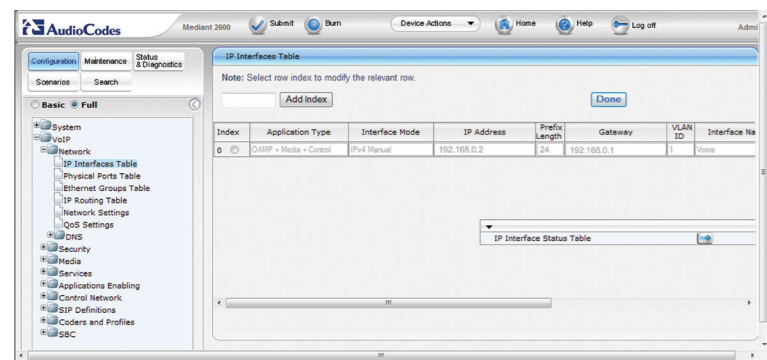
AudioCodes Mediant 2600 Submit Burn Device Actions Home Help Log off Admi

Configuration Maintenance Status & Diagnostics
Scenarios Search

Basic Full

System
VoIP
Network
IP Interfaces Table
Physical Ports Table
Ethernet Groups Table
IP Routing Table
Network Settings
QoS Settings
DNS
Security
Media
Services
Applications Enabling
Control Network
SIP Definitions
Coders and Profiles
SBC

IP Interfaces Table

Note: Select row index to modify the relevant row.

Add Index

Done

| Index | Application Type | Interface Mode | IP Address | Prefix Length | Gateway | VLAN ID | Interface Na |
|---|---|---|---|---|---|---|---|
| 0 | OAMP + Media + Control | IPv4 Manual | 192.168.0.2 | 24 | 192.168.0.1 | 1 | Voice |

IP Interface Status Table